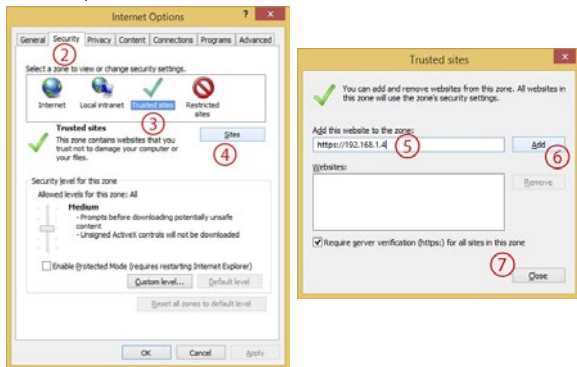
Internet Options

? ×

General Security Privacy Content Connections Programs Advanced

2

Select a zone to view or change security settings.

Internet Local intranet Trusted sites Restricted sites

3

Trusted sites

This zone contains websites that you trust not to damage your computer or your files.

Sites

4

Security level for this zone

Allowed levels for this zone: All

Medium

- Prompts before downloading potentially unsafe content
- Unsigned ActiveX controls will not be downloaded

Enable Protected Mode (requires restarting Internet Explorer)

Custom level... Default level

Reset all zones to default level

OK Cancel Apply

Trusted sites

×

You can add and remove websites from this zone. All websites in this zone will use the zone's security settings.

Add this website to the zone:

https://192.168.1.4

5

Add

6

Websites:

Remove

Require server verification (https:) for all sites in this zone

7

Close